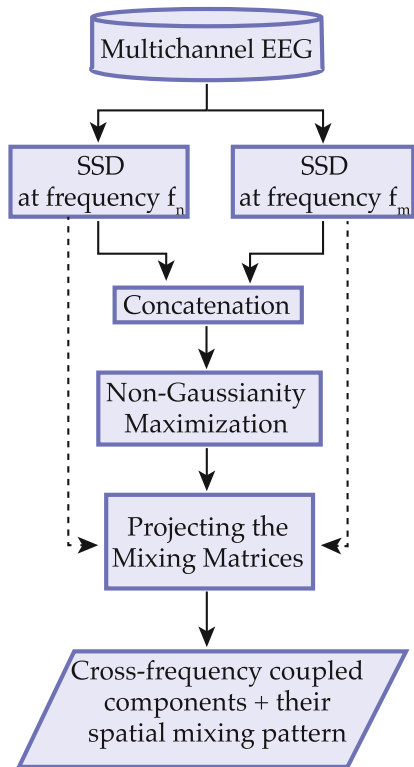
Multichannel EEG

SSD
at frequency $f_n$

SSD
at frequency $f_m$

Concatenation

Non-Gaussianity
Maximization

Projecting the
Mixing Matrices

Cross-frequency coupled
components + their
spatial mixing pattern